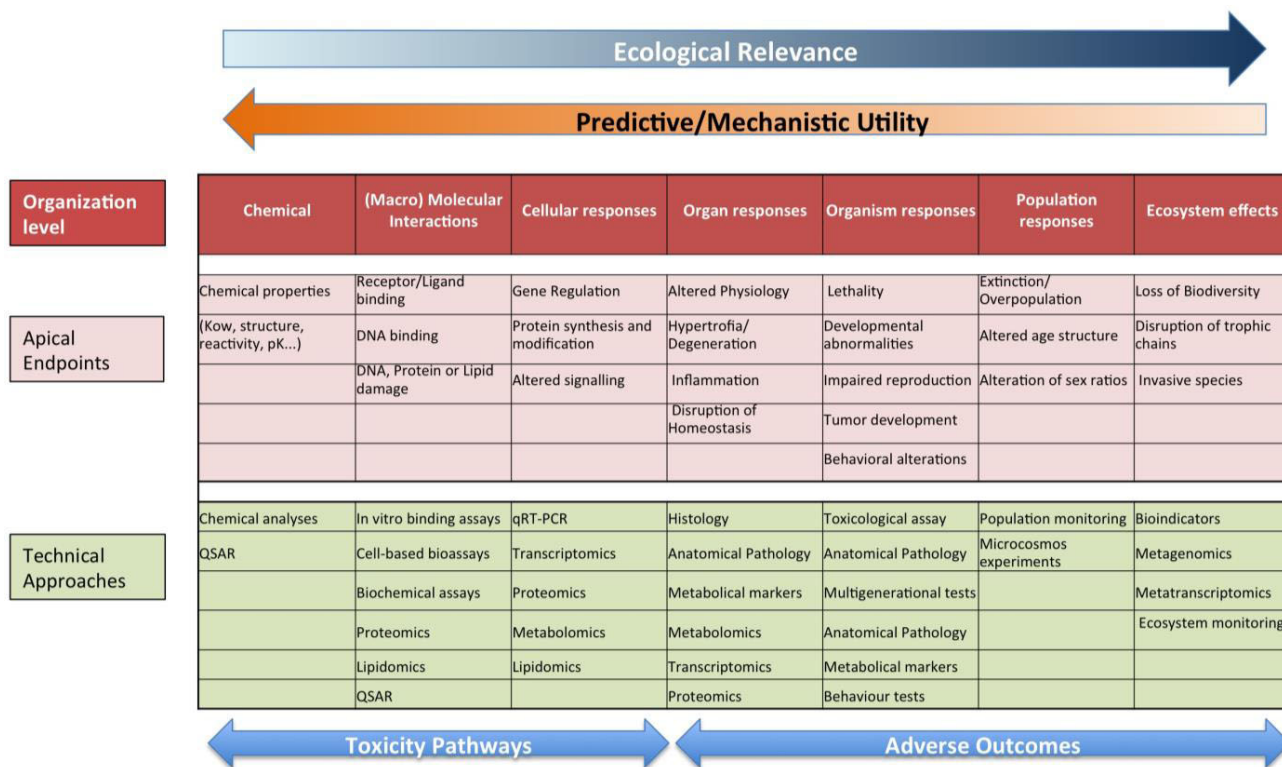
Ecological Relevance

Predictive/Mechanistic Utility

Organization level

| Chemical | (Macro) Molecular Interactions | Cellular responses | Organ responses | Organism responses | Population responses | Ecosystem effects |
|---|---|---|---|---|---|---|

Apical Endpoints

| | | | | | | |
|---|---|---|---|---|---|---|
| Chemical properties | Receptor/Ligand binding | Gene Regulation | Altered Physiology | Lethality | Extinction/ Overpopulation | Loss of Biodiversity |
| (Kow, structure, reactivity, pK...) | DNA binding | Protein synthesis and modification | Hypertrofia/ Degeneration | Developmental abnormalities | Altered age structure | Disruption of trophic chains |
| | DNA, Protein or Lipid damage | Altered signalling | Inflammation | Impaired reproduction | Alteration of sex ratios | Invasive species |
| | | | Disruption of Homeostasis | Tumor development | | |
| | | | | Behavioral alterations | | |

Technical Approaches

| | | | | | | |
|---|---|---|---|---|---|---|
| Chemical analyses | In vitro binding assays | qRT-PCR | Histology | Toxicological assay | Population monitoring | Bioindicators |
| QSAR | Cell-based bioassays | Transcriptomics | Anatomical Pathology | Anatomical Pathology | Microcosmos experiments | Metagenomics |
| | Biochemical assays | Proteomics | Metabolical markers | Multigenerational tests | | Metatranscriptomics |
| | Proteomics | Metabolomics | Metabolomics | Anatomical Pathology | | Ecosystem monitoring |
| | Lipidomics | Lipidomics | Transcriptomics | Metabolical markers | | |
| | QSAR | | Proteomics | Behaviour tests | | |

Toxicity Pathways

Adverse Outcomes